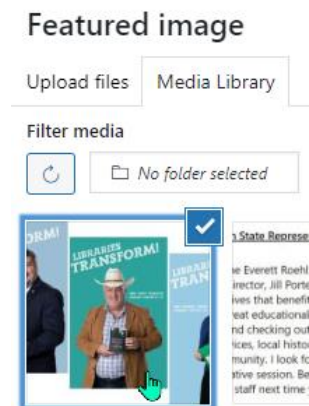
Featured image

Upload files

Media Library

Filter media

No folder selected

ORM!

LIBRARIES TRANSFORM!

TR

n State Represe

he Everett Roehl

irector, Jill Porte

ives that benefit

reat educational

nd checking out

ices, local histo

munity. I look fo

ative session. Be

staff next time